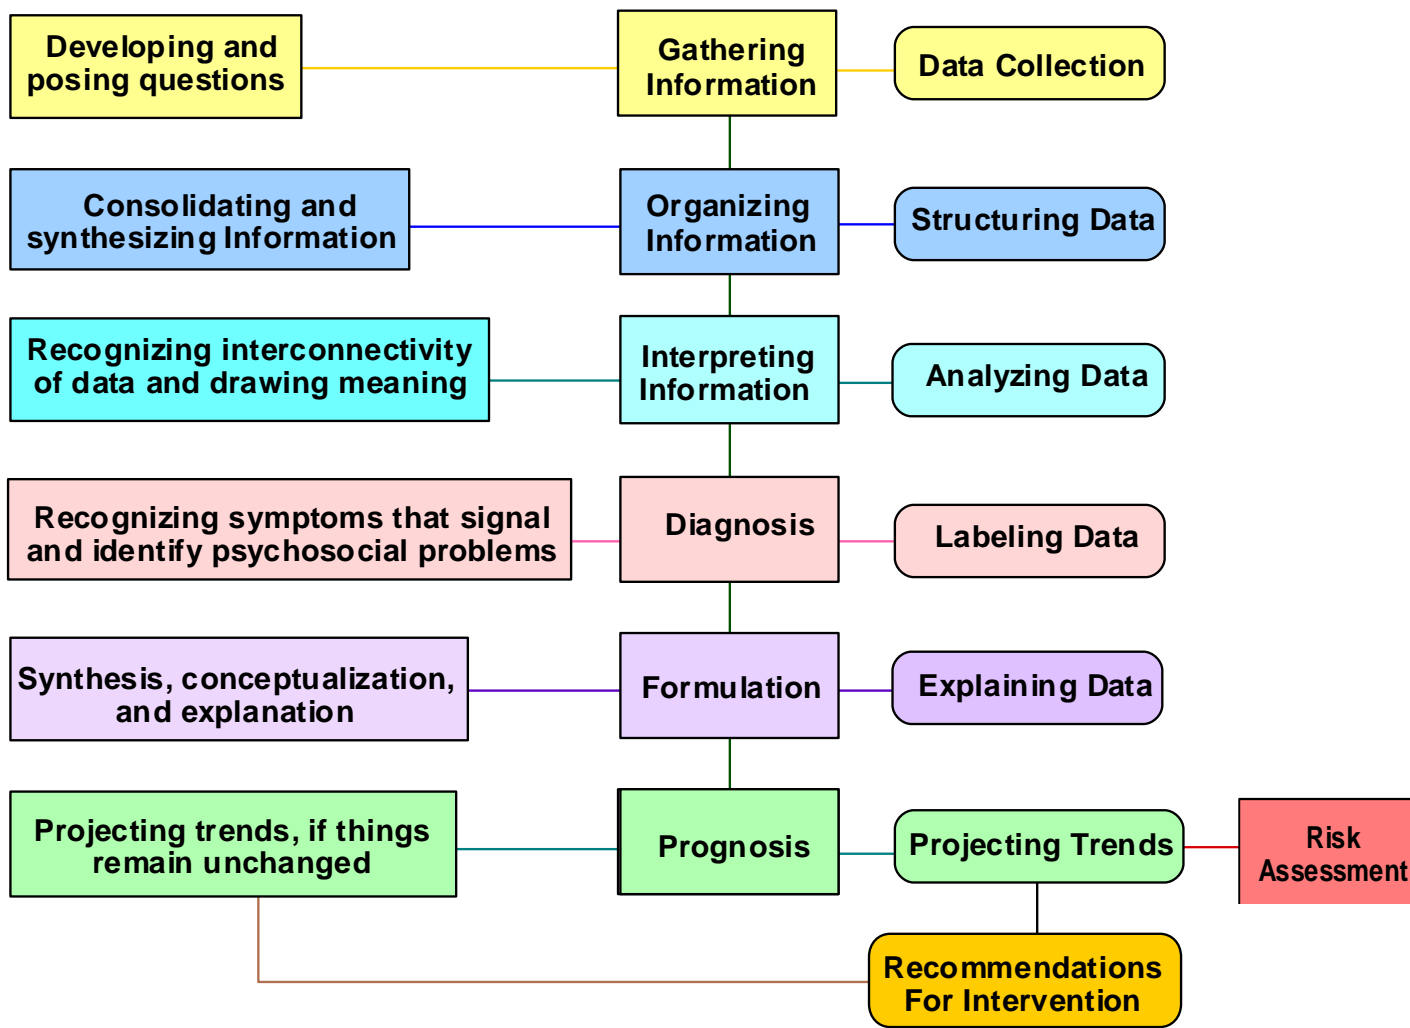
Developing and posing questions

Gathering Information

Data Collection

Consolidating and synthesizing Information

Organizing Information

Structuring Data

Recognizing interconnectivity of data and drawing meaning

Interpreting Information

Analyzing Data

Recognizing symptoms that signal and identify psychosocial problems

Diagnosis

Labeling Data

Synthesis, conceptualization, and explanation

Formulation

Explaining Data

Projecting trends, if things remain unchanged

Prognosis

Projecting Trends

Risk Assessment

Recommendations For Intervention